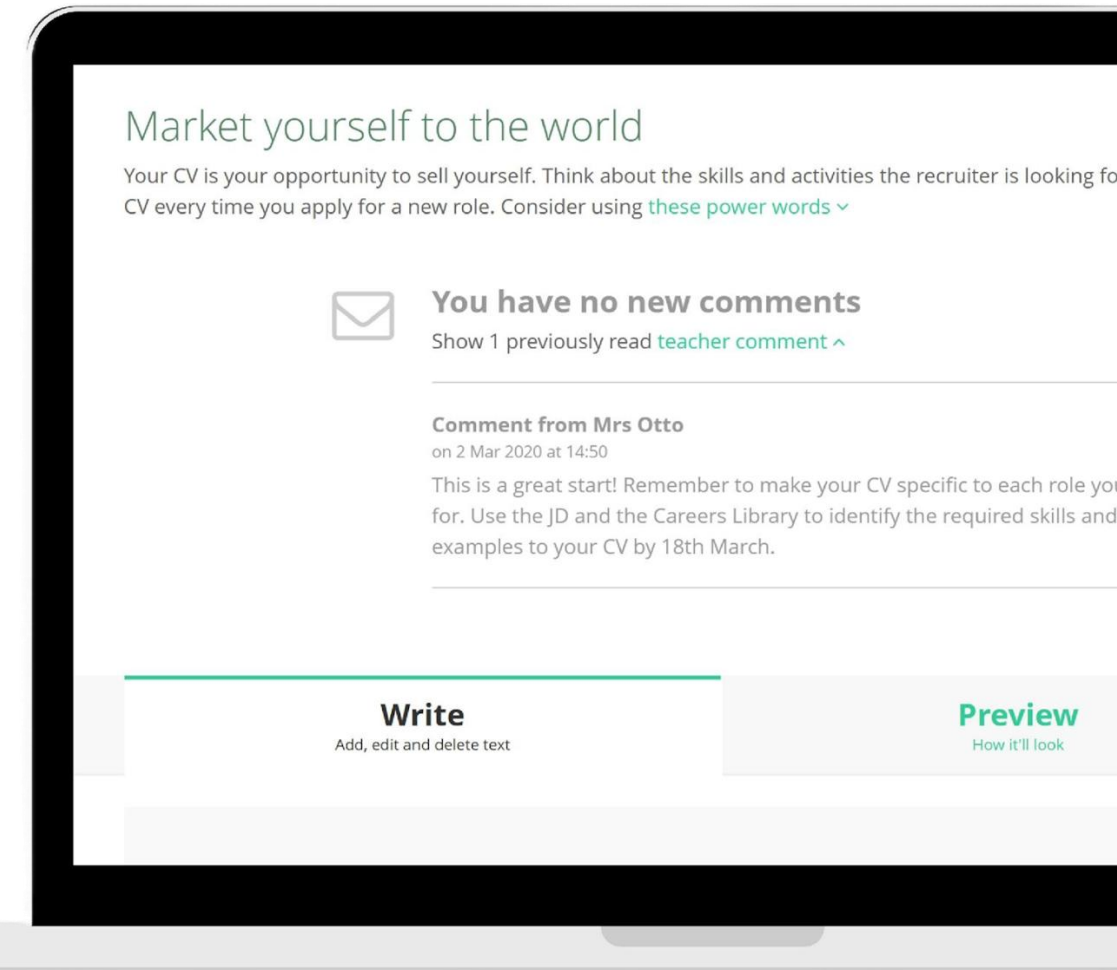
Market yourself to the world

Your CV is your opportunity to sell yourself. Think about the skills and activities the recruiter is looking fo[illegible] CV every time you apply for a new role. Consider using these power words ⌄

You have no new comments

Show 1 previously read teacher comment ^

Comment from Mrs Otto

on 2 Mar 2020 at 14:50

This is a great start! Remember to make your CV specific to each role yo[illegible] for. Use the JD and the Careers Library to identify the required skills and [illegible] examples to your CV by 18th March.

Write

Add, edit and delete text

Preview

How it'll look